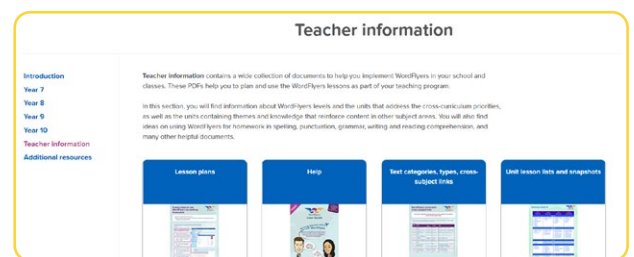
Teacher information

Introduction
Year 7
Year 8
Year 9
Year 10
Teacher information
Additional resources

Teacher information contains a wide collection of documents to help you implement WordFlyers in your school and classes. These PDFs help you to plan and use the WordFlyers lessons as part of your teaching program.

In this section, you will find information about WordFlyers levels and the units that address the cross-curriculum priorities, as well as the units containing themes and knowledge that reinforce content in other subject areas. You will also find ideas on using WordFlyers for homework in spelling, punctuation, grammar, writing and reading comprehension, and many other helpful documents.

Lesson plans

Help

Text categories, types, cross-subject links

Unit lesson lists and snapshots